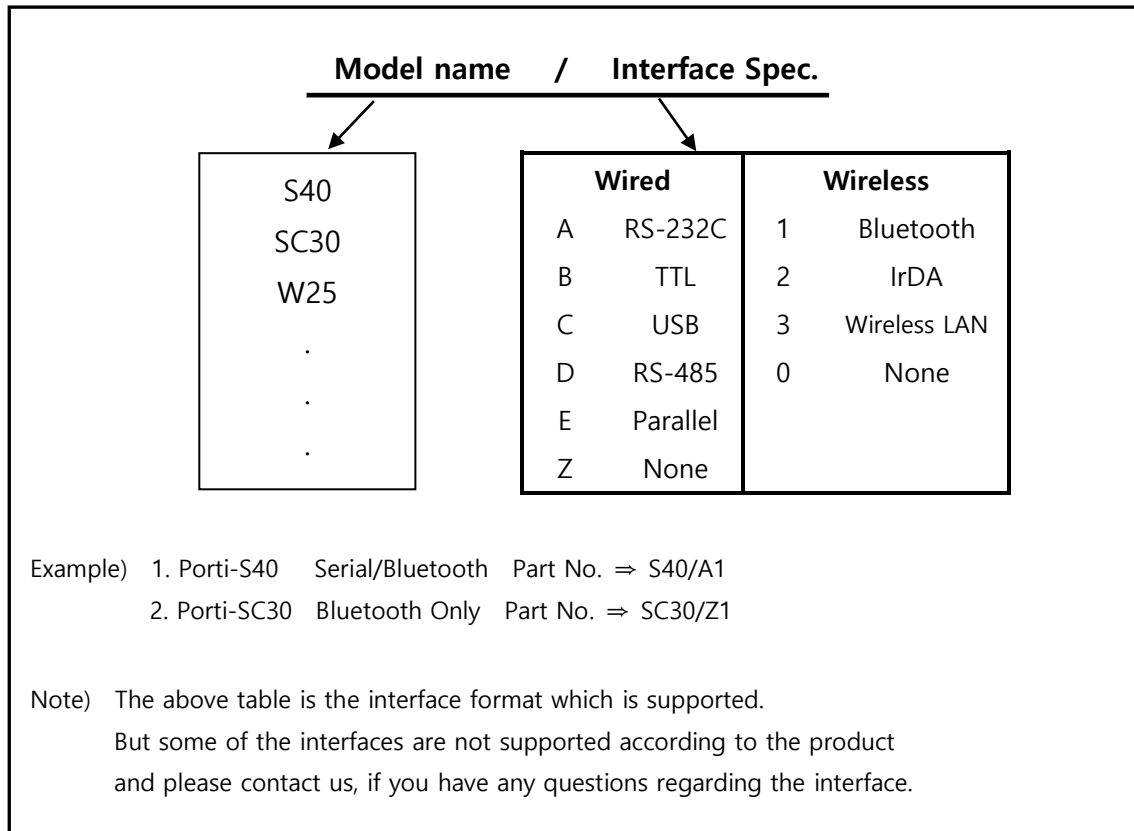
**Model name / Interface Spec.**

S40
SC30
W25
.
.
.

| Wired | | Wireless | |
|---|---|---|---|
| A | RS-232C | 1 | Bluetooth |
| B | TTL | 2 | IrDA |
| C | USB | 3 | Wireless LAN |
| D | RS-485 | 0 | None |
| E | Parallel | | |
| Z | None | | |

Example) 1. Porti-S40 Serial/Bluetooth Part No. ⇒ S40/A1
2. Porti-SC30 Bluetooth Only Part No. ⇒ SC30/Z1

Note) The above table is the interface format which is supported.
But some of the interfaces are not supported according to the product and please contact us, if you have any questions regarding the interface.